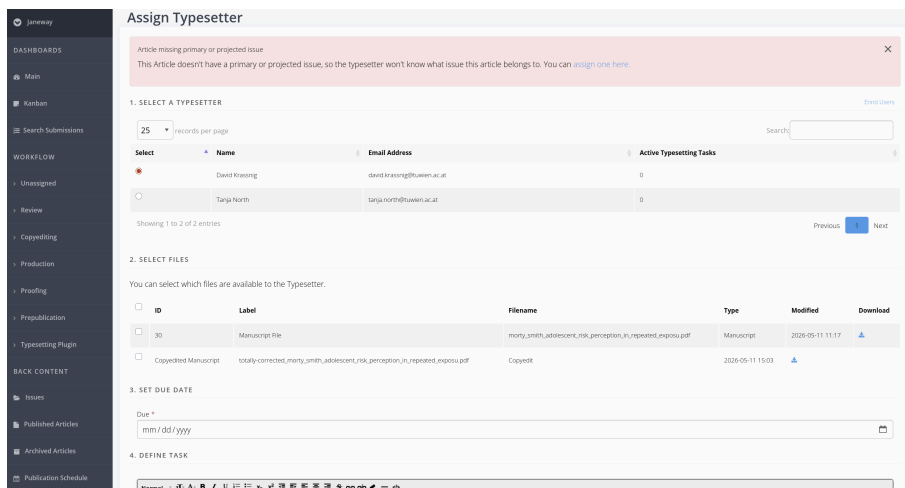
Janeway

DASHBOARDS

Main

Kanban

Search Submissions

WORKFLOW

Unassigned

Review

Copyediting

Production

Proofing

Prepublication

Typesetting Plugin

BACK CONTENT

Issues

Published Articles

Archived Articles

Publication Schedule

Assign Typesetter

Article missing primary or projected issue

This Article doesn't have a primary or projected issue, so the typesetter won't know what issue this article belongs to. You can assign one here

×

1. SELECT A TYPESETTER

Enrol Users

25 records per page

Search:

| Select | Name | Email Address | Active Typesetting Tasks |
|---|---|---|---|
| ◉ | David Krassnig | david.krassnig@tuwien.ac.at | 0 |
| ○ | Tanja North | tanja.north@tuwien.ac.at | 0 |

Showing 1 to 2 of 2 entries

Previous 1 Next

2. SELECT FILES

You can select which files are available to the Typesetter.

| | ID | Label | Filename | Type | Modified | Download |
|---|---|---|---|---|---|---|
| ☐ | 30 | Manuscript File | morty_smith_adolescent_risk_perception_in_repeated_exposu.pdf | Manuscript | 2026-05-11 11:17 | |
| ☐ | Copyedited Manuscript | totally-corrected_morty_smith_adolescent_risk_perception_in_repeated_exposu.pdf | Copyedit | 2026-05-11 15:03 | | |

3. SET DUE DATE

Due *

mm / dd / yyyy

4. DEFINE TASK

Normal